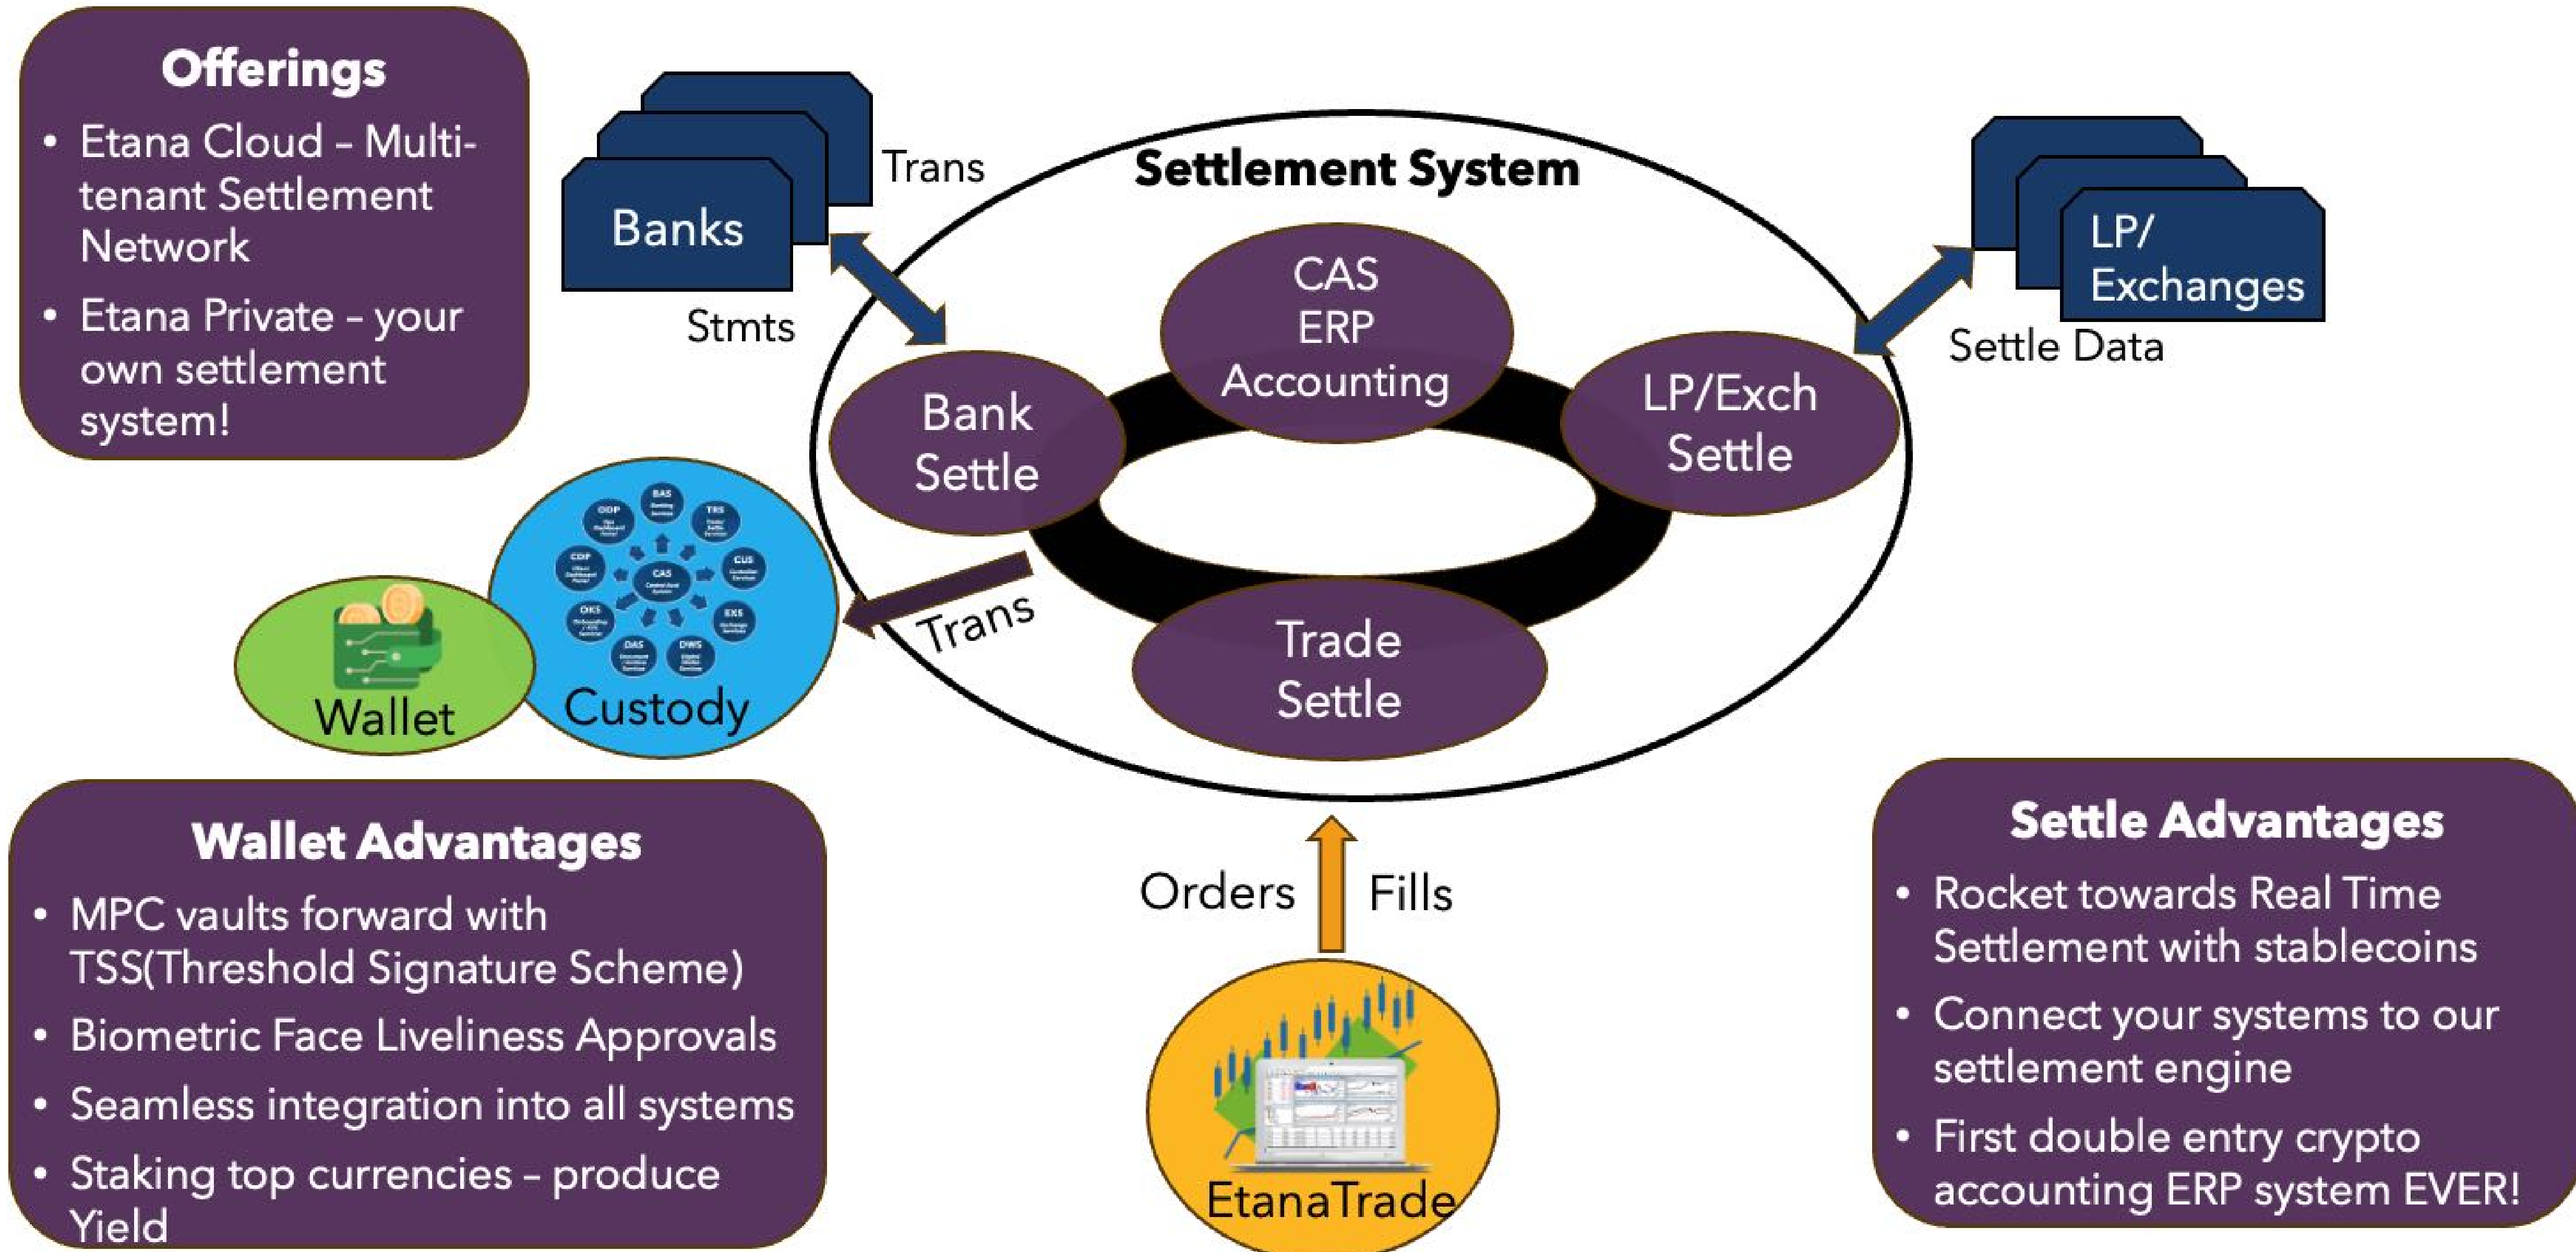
Offerings

- Etana Cloud – Multi-tenant Settlement Network
- Etana Private – your own settlement system!

Banks

Trans

Stmts

Settlement System

CAS ERP Accounting

Bank Settle

LP/Exch Settle

Trade Settle

LP/ Exchanges

Settle Data

ODP BAS TRS CDP CAS CUS OKS EXS DAS DWS

Wallet

Custody

Trans

Wallet Advantages

- MPC vaults forward with TSS(Threshold Signature Scheme)
- Biometric Face Liveliness Approvals
- Seamless integration into all systems
- Staking top currencies – produce Yield

Orders

Fills

EtanaTrade

Settle Advantages

- Rocket towards Real Time Settlement with stablecoins
- Connect your systems to our settlement engine
- First double entry crypto accounting ERP system EVER!